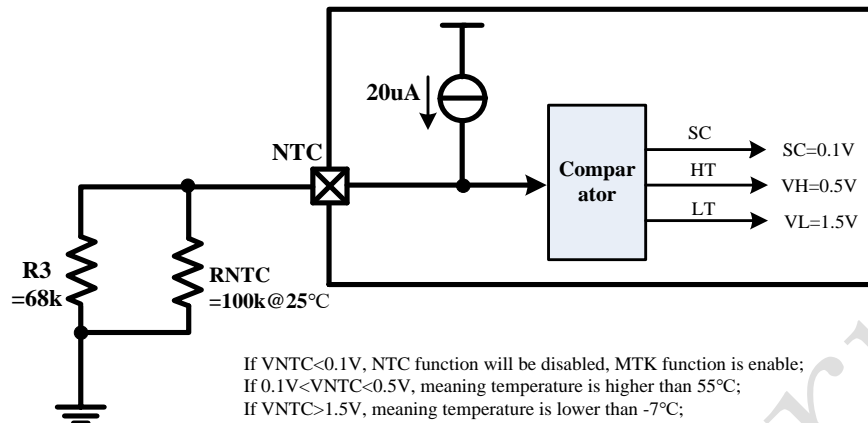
20uA

NTC

Compar
ator

SC
HT
LT

SC=0.1V
VH=0.5V
VL=1.5V

R3
=68k

RNTC
=100k@25°C

If VNTC<0.1V, NTC function will be disabled, MTK function is enable;
If 0.1V<VNTC<0.5V, meaning temperature is higher than 55°C;
If VNTC>1.5V, meaning temperature is lower than -7°C;